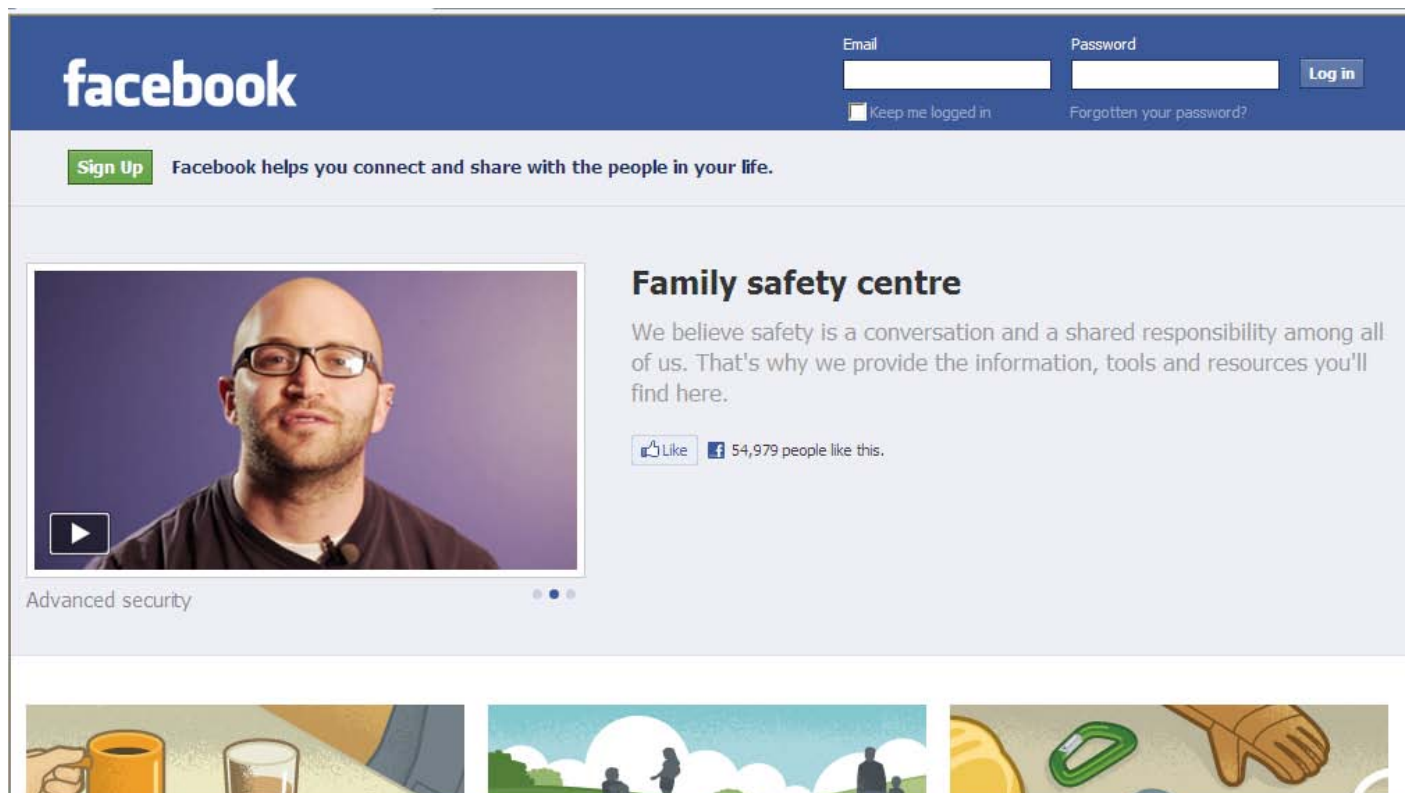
facebook

Email

Password

Log in

Keep me logged in

Forgotten your password?

Sign Up

Facebook helps you connect and share with the people in your life.

Family safety centre

We believe safety is a conversation and a shared responsibility among all of us. That's why we provide the information, tools and resources you'll find here.

Like 54,979 people like this.

Advanced security